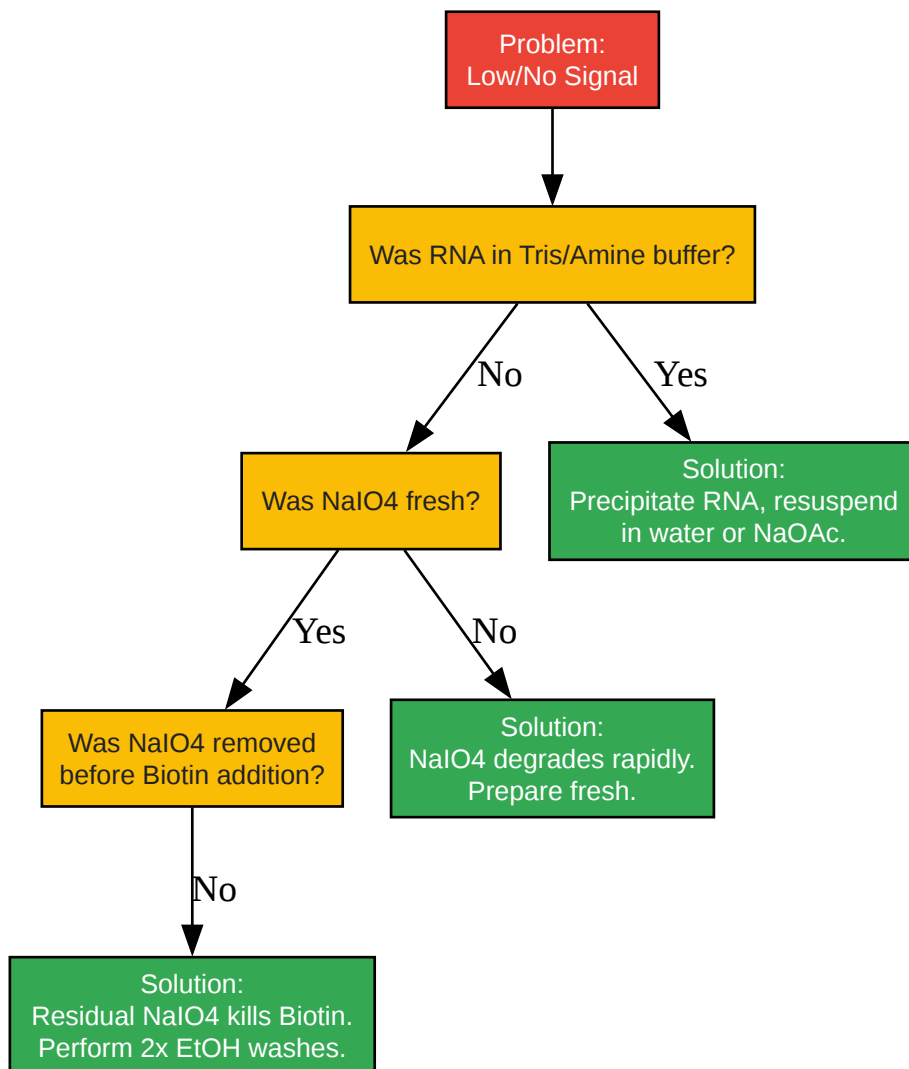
Problem:
Low/No Signal

Was RNA in Tris/Amine buffer?

No

Yes

Was NaIO4 fresh?

Solution:
Precipitate RNA, resuspend in water or NaOAc.

Yes

No

Was NaIO4 removed before Biotin addition?

Solution:
NaIO4 degrades rapidly. Prepare fresh.

No

Solution:
Residual NaIO4 kills Biotin. Perform 2x EtOH washes.